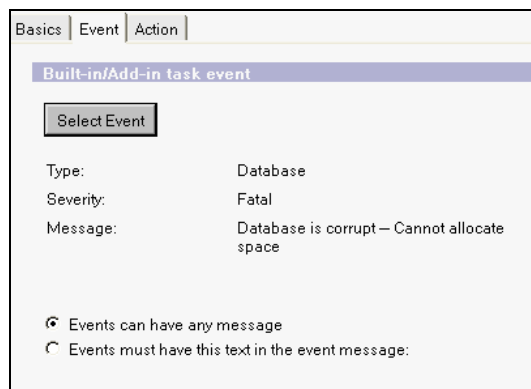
Basics | Event | Action

Built-in/Add-in task event

Select Event

| | |
|---|---|
| Type: | Database |
| Severity: | Fatal |
| Message: | Database is corrupt — Cannot allocate space |

Events can have any message

Events must have this text in the event message: